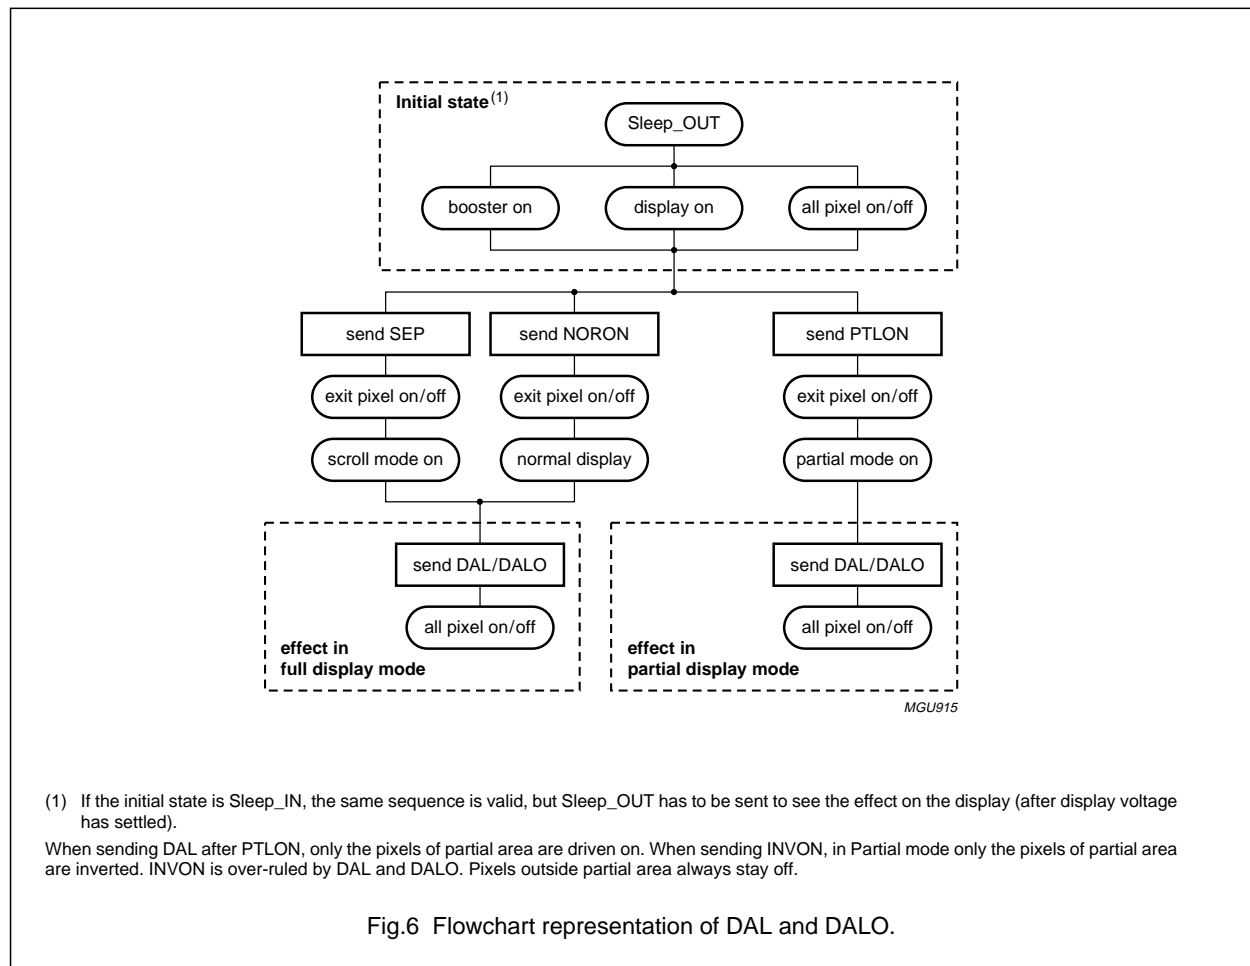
Initial state$^{(1)}$

Sleep_OUT

booster on

display on

all pixel on/off

send SEP

send NORON

send PTLON

exit pixel on/off

exit pixel on/off

exit pixel on/off

scroll mode on

normal display

partial mode on

send DAL/DALO

all pixel on/off

effect in full display mode

send DAL/DALO

all pixel on/off

effect in partial display mode

MGU915

(1) If the initial state is Sleep_IN, the same sequence is valid, but Sleep_OUT has to be sent to see the effect on the display (after display voltage has settled).

When sending DAL after PTLON, only the pixels of partial area are driven on. When sending INVON, in Partial mode only the pixels of partial area are inverted. INVON is over-ruled by DAL and DALO. Pixels outside partial area always stay off.

Fig.6 Flowchart representation of DAL and DALO.